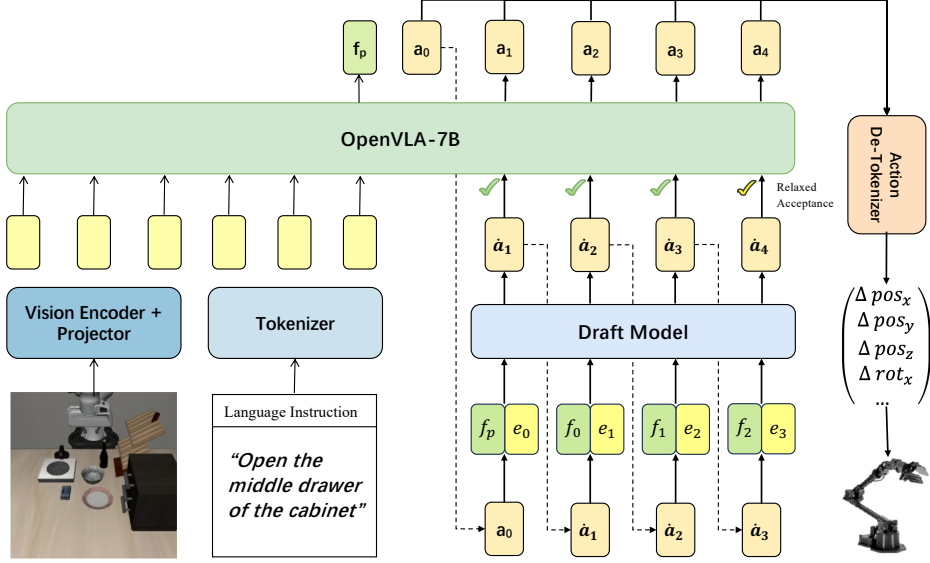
$\mathbf{f_p}$ $\mathbf{a_0}$ $\mathbf{a_1}$ $\mathbf{a_2}$ $\mathbf{a_3}$ $\mathbf{a_4}$

OpenVLA-7B

Relaxed Acceptance

$\dot{\mathbf{a}}_1$ $\dot{\mathbf{a}}_2$ $\dot{\mathbf{a}}_3$ $\dot{\mathbf{a}}_4$

Action De-Tokenizer

Vision Encoder + Projector

Tokenizer

Draft Model

$f_p$ $e_0$ $f_0$ $e_1$ $f_1$ $e_2$ $f_2$ $e_3$

$\begin{pmatrix} \Delta\, pos_x \\ \Delta\, pos_y \\ \Delta\, pos_z \\ \Delta\, rot_x \\ \dots \end{pmatrix}$

Language Instruction

"Open the middle drawer of the cabinet"

$\mathbf{a_0}$ $\dot{\mathbf{a}}_1$ $\dot{\mathbf{a}}_2$ $\dot{\mathbf{a}}_3$